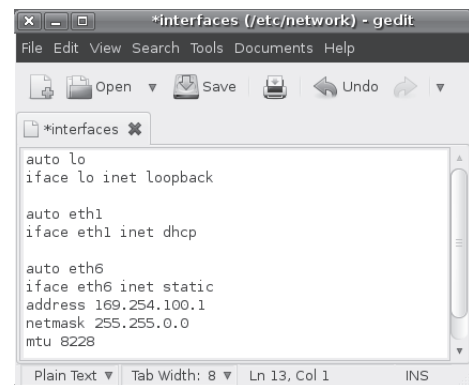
*interfaces (/etc/network) - gedit

File Edit View Search Tools Documents Help

Open Save Undo

*interfaces

auto lo
iface lo inet loopback

auto eth1
iface eth1 inet dhcp

auto eth6
iface eth6 inet static
address 169.254.100.1
netmask 255.255.0.0
mtu 8228

Plain Text ▾ Tab Width: 8 ▾ Ln 13, Col 1 INS